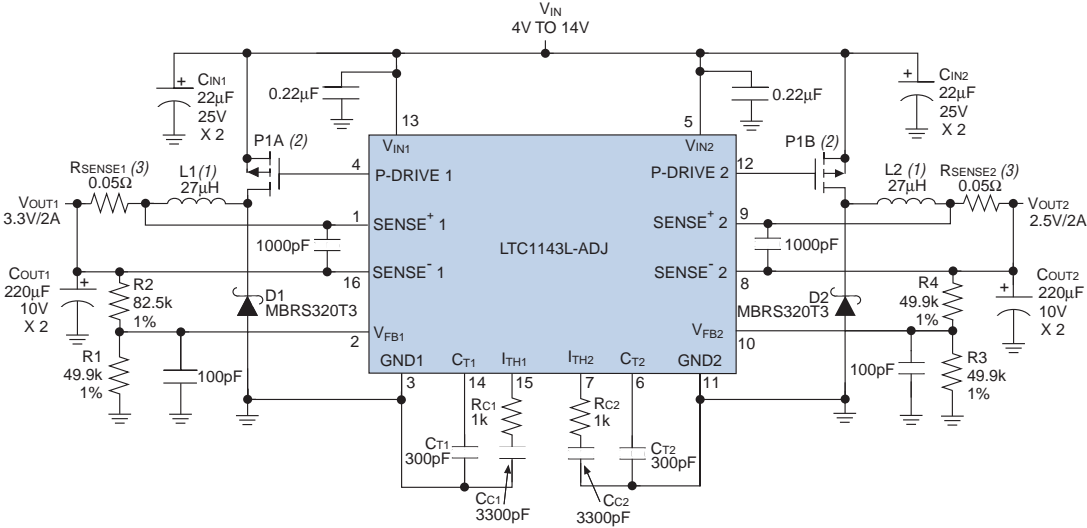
$V_{IN}$
4V TO 14V

$C_{IN1}$
22µF
25V
X 2

0.22µF

13

5

0.22µF

$C_{IN2}$
22µF
25V
X 2

P1A (2)

$V_{IN1}$

$V_{IN2}$

P1B (2)

$R_{SENSE1}$ (3)
0.05Ω

L1 (1)
27µH

4

P-DRIVE 1

P-DRIVE 2

12

L2 (1)
27µH

$R_{SENSE2}$ (3)
0.05Ω

$V_{OUT1}$
3.3V/2A

1

$SENSE^+$ 1

$SENSE^+$ 2

9

$V_{OUT2}$
2.5V/2A

1000pF

LTC1143L-ADJ

1000pF

$C_{OUT1}$
220µF
10V
X 2

R2
82.5k
1%

16

$SENSE^-$ 1

$SENSE^-$ 2

8

$C_{OUT2}$
220µF
10V
X 2

D1
MBRS320T3

D2
MBRS320T3

R4
49.9k
1%

$V_{FB1}$

$V_{FB2}$

2

10

R1
49.9k
1%

100pF

GND1

$C_{T1}$

$I_{TH1}$

$I_{TH2}$

$C_{T2}$

GND2

100pF

R3
49.9k
1%

3

14

15

7

6

11

$R_{C1}$
1k

$R_{C2}$
1k

$C_{T1}$
300pF

$C_{T2}$
300pF

$C_{C1}$
3300pF

$C_{C2}$
3300pF